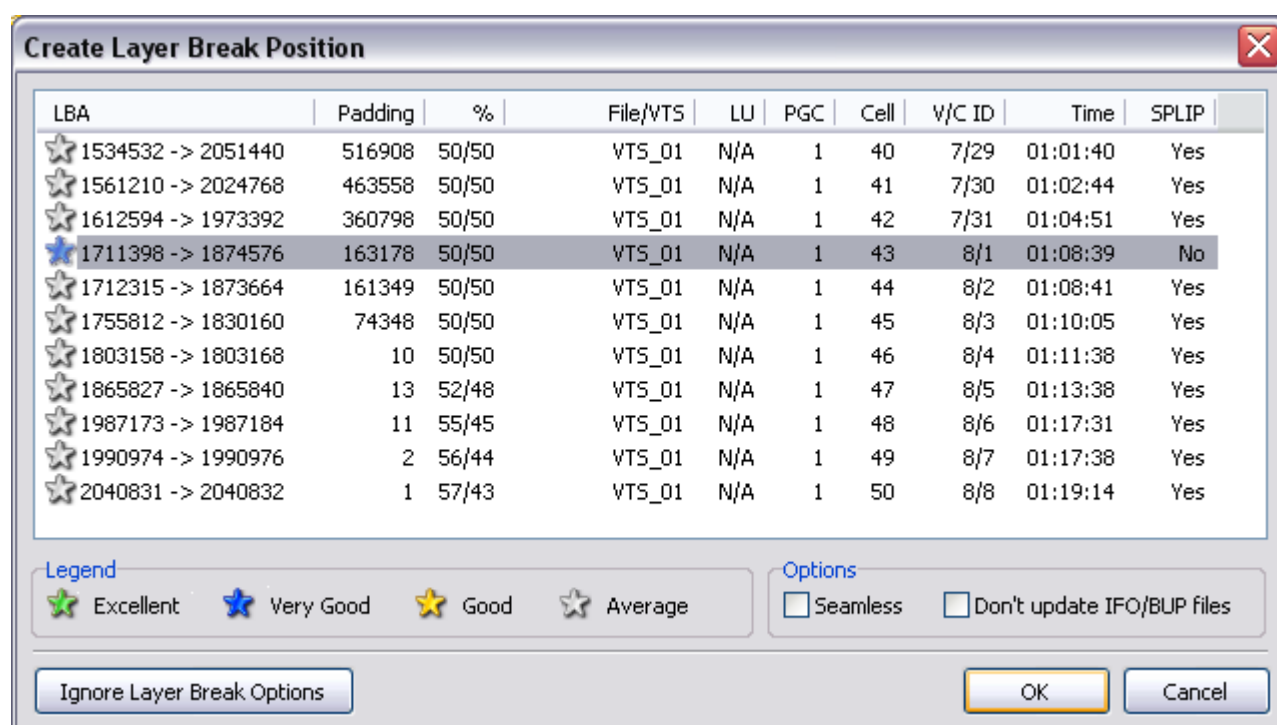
Create Layer Break Position

| LBA | Padding | % | File/VTS | LU | PGC | Cell | V/C ID | Time | SPLIP |
|---|---|---|---|---|---|---|---|---|---|
| 1534532 -> 2051440 | 516908 | 50/50 | VTS_01 | N/A | 1 | 40 | 7/29 | 01:01:40 | Yes |
| 1561210 -> 2024768 | 463558 | 50/50 | VTS_01 | N/A | 1 | 41 | 7/30 | 01:02:44 | Yes |
| 1612594 -> 1973392 | 360798 | 50/50 | VTS_01 | N/A | 1 | 42 | 7/31 | 01:04:51 | Yes |
| 1711398 -> 1874576 | 163178 | 50/50 | VTS_01 | N/A | 1 | 43 | 8/1 | 01:08:39 | No |
| 1712315 -> 1873664 | 161349 | 50/50 | VTS_01 | N/A | 1 | 44 | 8/2 | 01:08:41 | Yes |
| 1755812 -> 1830160 | 74348 | 50/50 | VTS_01 | N/A | 1 | 45 | 8/3 | 01:10:05 | Yes |
| 1803158 -> 1803168 | 10 | 50/50 | VTS_01 | N/A | 1 | 46 | 8/4 | 01:11:38 | Yes |
| 1865827 -> 1865840 | 13 | 52/48 | VTS_01 | N/A | 1 | 47 | 8/5 | 01:13:38 | Yes |
| 1987173 -> 1987184 | 11 | 55/45 | VTS_01 | N/A | 1 | 48 | 8/6 | 01:17:31 | Yes |
| 1990974 -> 1990976 | 2 | 56/44 | VTS_01 | N/A | 1 | 49 | 8/7 | 01:17:38 | Yes |
| 2040831 -> 2040832 | 1 | 57/43 | VTS_01 | N/A | 1 | 50 | 8/8 | 01:19:14 | Yes |

Legend
Excellent Very Good Good Average

Options
Seamless Don't update IFO/BUP files

Ignore Layer Break Options
OK
Cancel